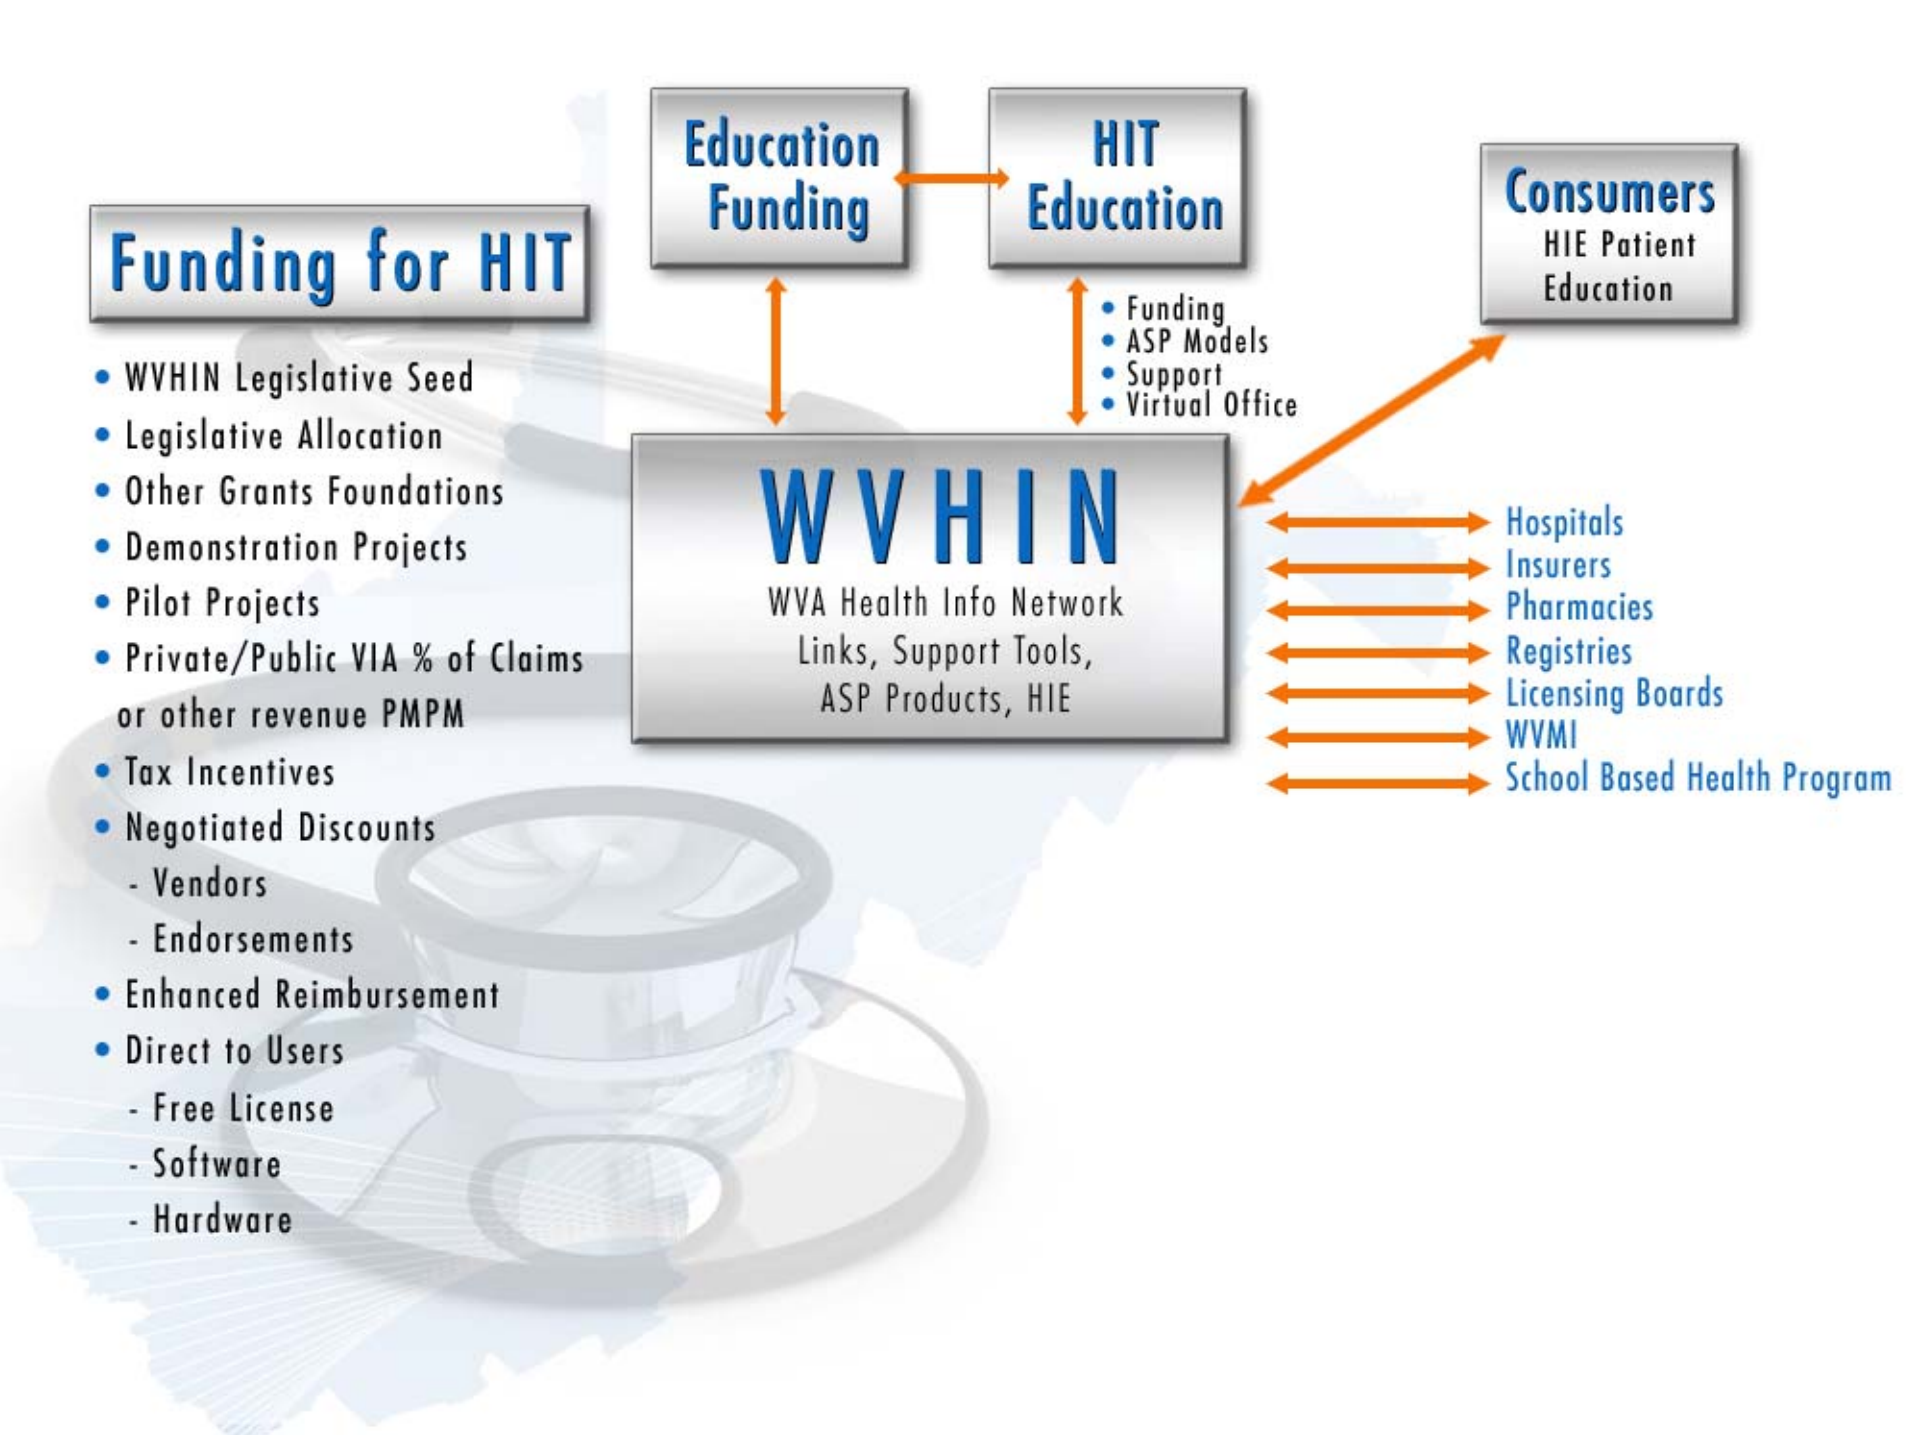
Funding for HIT

• WVHIN Legislative Seed
• Legislative Allocation
• Other Grants Foundations
• Demonstration Projects
• Pilot Projects
• Private/Public VIA % of Claims or other revenue PMPM
• Tax Incentives
• Negotiated Discounts
- Vendors
- Endorsements
• Enhanced Reimbursement
• Direct to Users
- Free License
- Software
- Hardware

Education Funding

HIT Education

• Funding
• ASP Models
• Support
• Virtual Office

Consumers
HIE Patient Education

WVHIN
WVA Health Info Network
Links, Support Tools,
ASP Products, HIE

Hospitals
Insurers
Pharmacies
Registries
Licensing Boards
WVMI
School Based Health Program